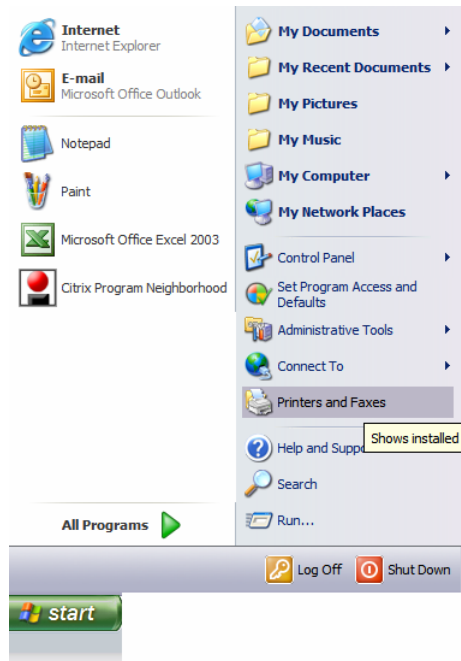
Internet
Internet Explorer

E-mail
Microsoft Office Outlook

Notepad

Paint

Microsoft Office Excel 2003

Citrix Program Neighborhood

All Programs

My Documents

My Recent Documents

My Pictures

My Music

My Computer

My Network Places

Control Panel

Set Program Access and Defaults

Administrative Tools

Connect To

Printers and Faxes

Help and Suppo

Shows installed

Search

Run...

Log Off

Shut Down

start